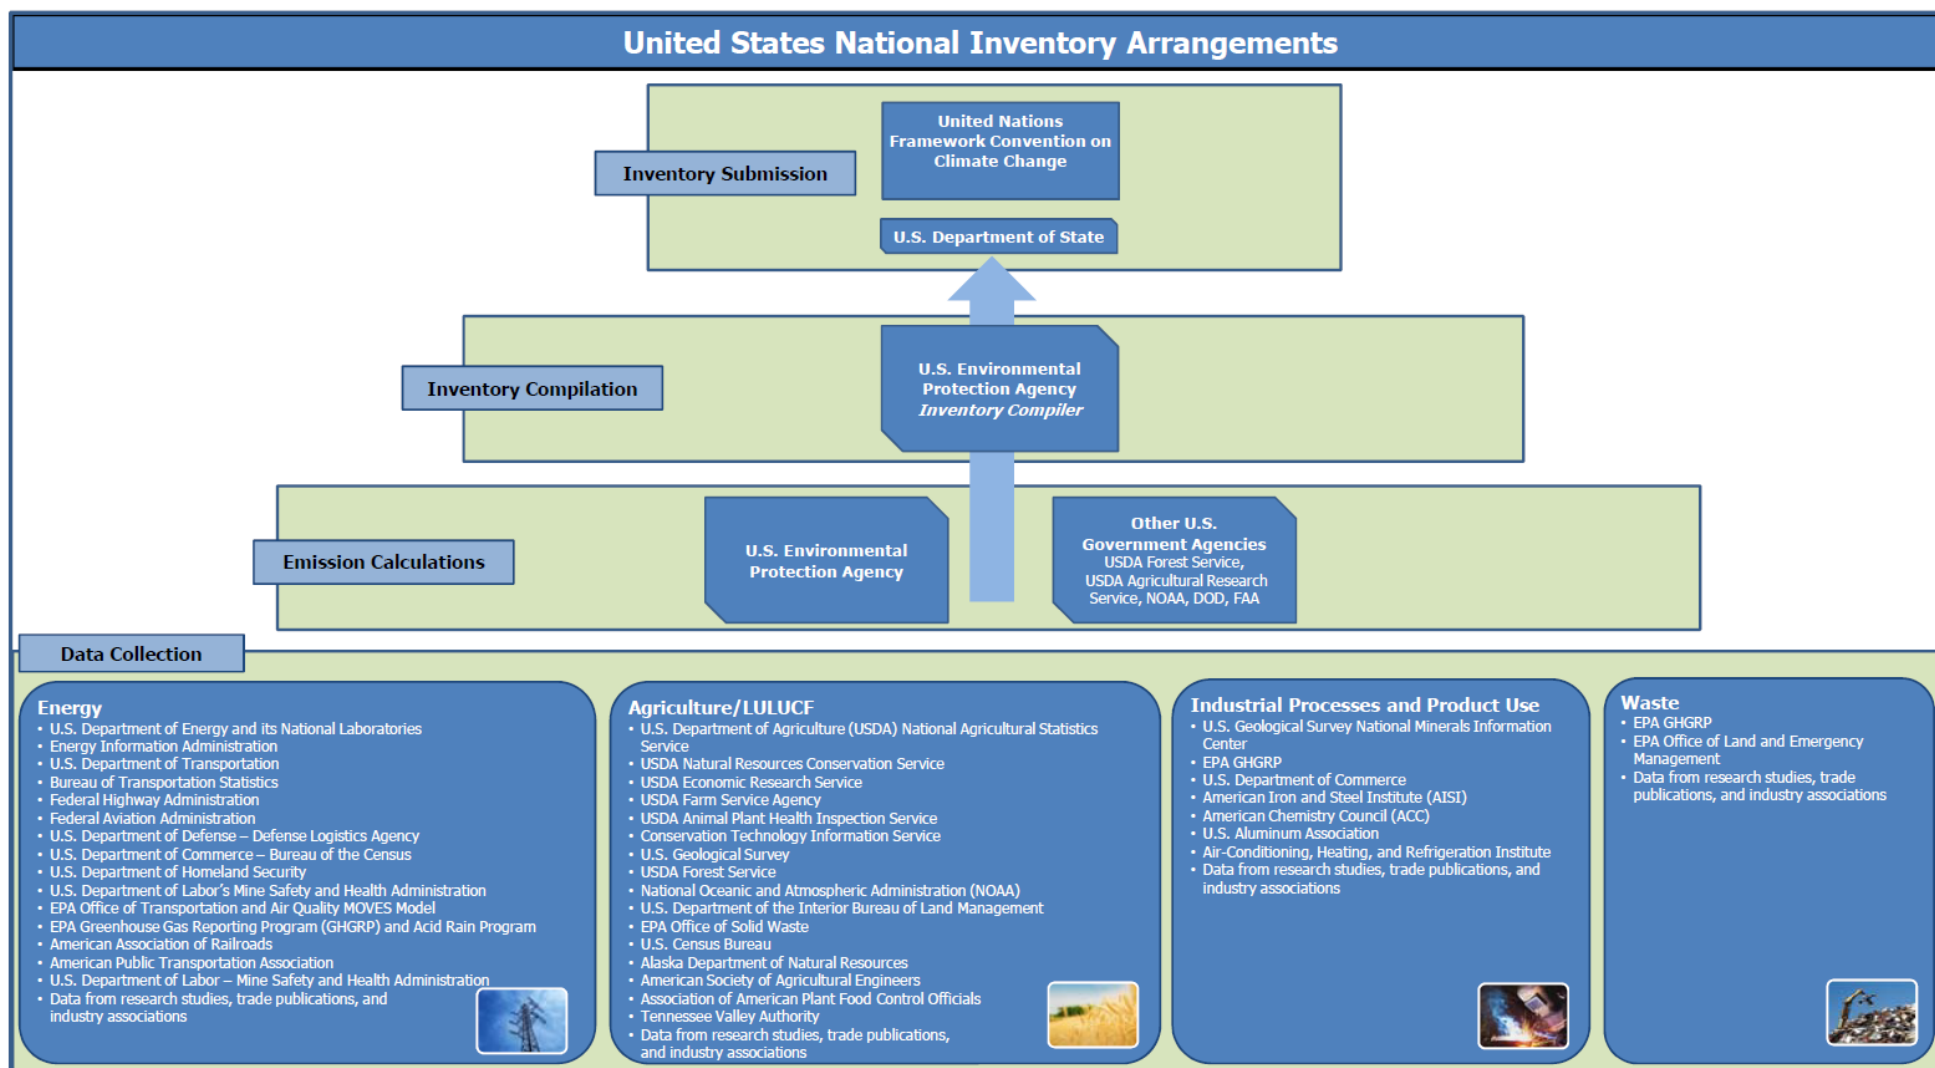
United States National Inventory Arrangements

Inventory Submission

United Nations Framework Convention on Climate Change

U.S. Department of State

Inventory Compilation

U.S. Environmental Protection Agency
*Inventory Compiler*

Emission Calculations

U.S. Environmental Protection Agency

Other U.S. Government Agencies
USDA Forest Service, USDA Agricultural Research Service, NOAA, DOD, FAA

Data Collection

Energy
• U.S. Department of Energy and its National Laboratories
• Energy Information Administration
• U.S. Department of Transportation
• Bureau of Transportation Statistics
• Federal Highway Administration
• Federal Aviation Administration
• U.S. Department of Defense – Defense Logistics Agency
• U.S. Department of Commerce – Bureau of the Census
• U.S. Department of Homeland Security
• U.S. Department of Labor's Mine Safety and Health Administration
• EPA Office of Transportation and Air Quality MOVES Model
• EPA Greenhouse Gas Reporting Program (GHGRP) and Acid Rain Program
• American Association of Railroads
• American Public Transportation Association
• U.S. Department of Labor – Mine Safety and Health Administration
• Data from research studies, trade publications, and industry associations

Agriculture/LULUCF
• U.S. Department of Agriculture (USDA) National Agricultural Statistics Service
• USDA Natural Resources Conservation Service
• USDA Economic Research Service
• USDA Farm Service Agency
• USDA Animal Plant Health Inspection Service
• Conservation Technology Information Service
• U.S. Geological Survey
• USDA Forest Service
• National Oceanic and Atmospheric Administration (NOAA)
• U.S. Department of the Interior Bureau of Land Management
• EPA Office of Solid Waste
• U.S. Census Bureau
• Alaska Department of Natural Resources
• American Society of Agricultural Engineers
• Association of American Plant Food Control Officials
• Tennessee Valley Authority
• Data from research studies, trade publications, and industry associations

Industrial Processes and Product Use
• U.S. Geological Survey National Minerals Information Center
• EPA GHGRP
• U.S. Department of Commerce
• American Iron and Steel Institute (AISI)
• American Chemistry Council (ACC)
• U.S. Aluminum Association
• Air-Conditioning, Heating, and Refrigeration Institute
• Data from research studies, trade publications, and industry associations

Waste
• EPA GHGRP
• EPA Office of Land and Emergency Management
• Data from research studies, trade publications, and industry associations